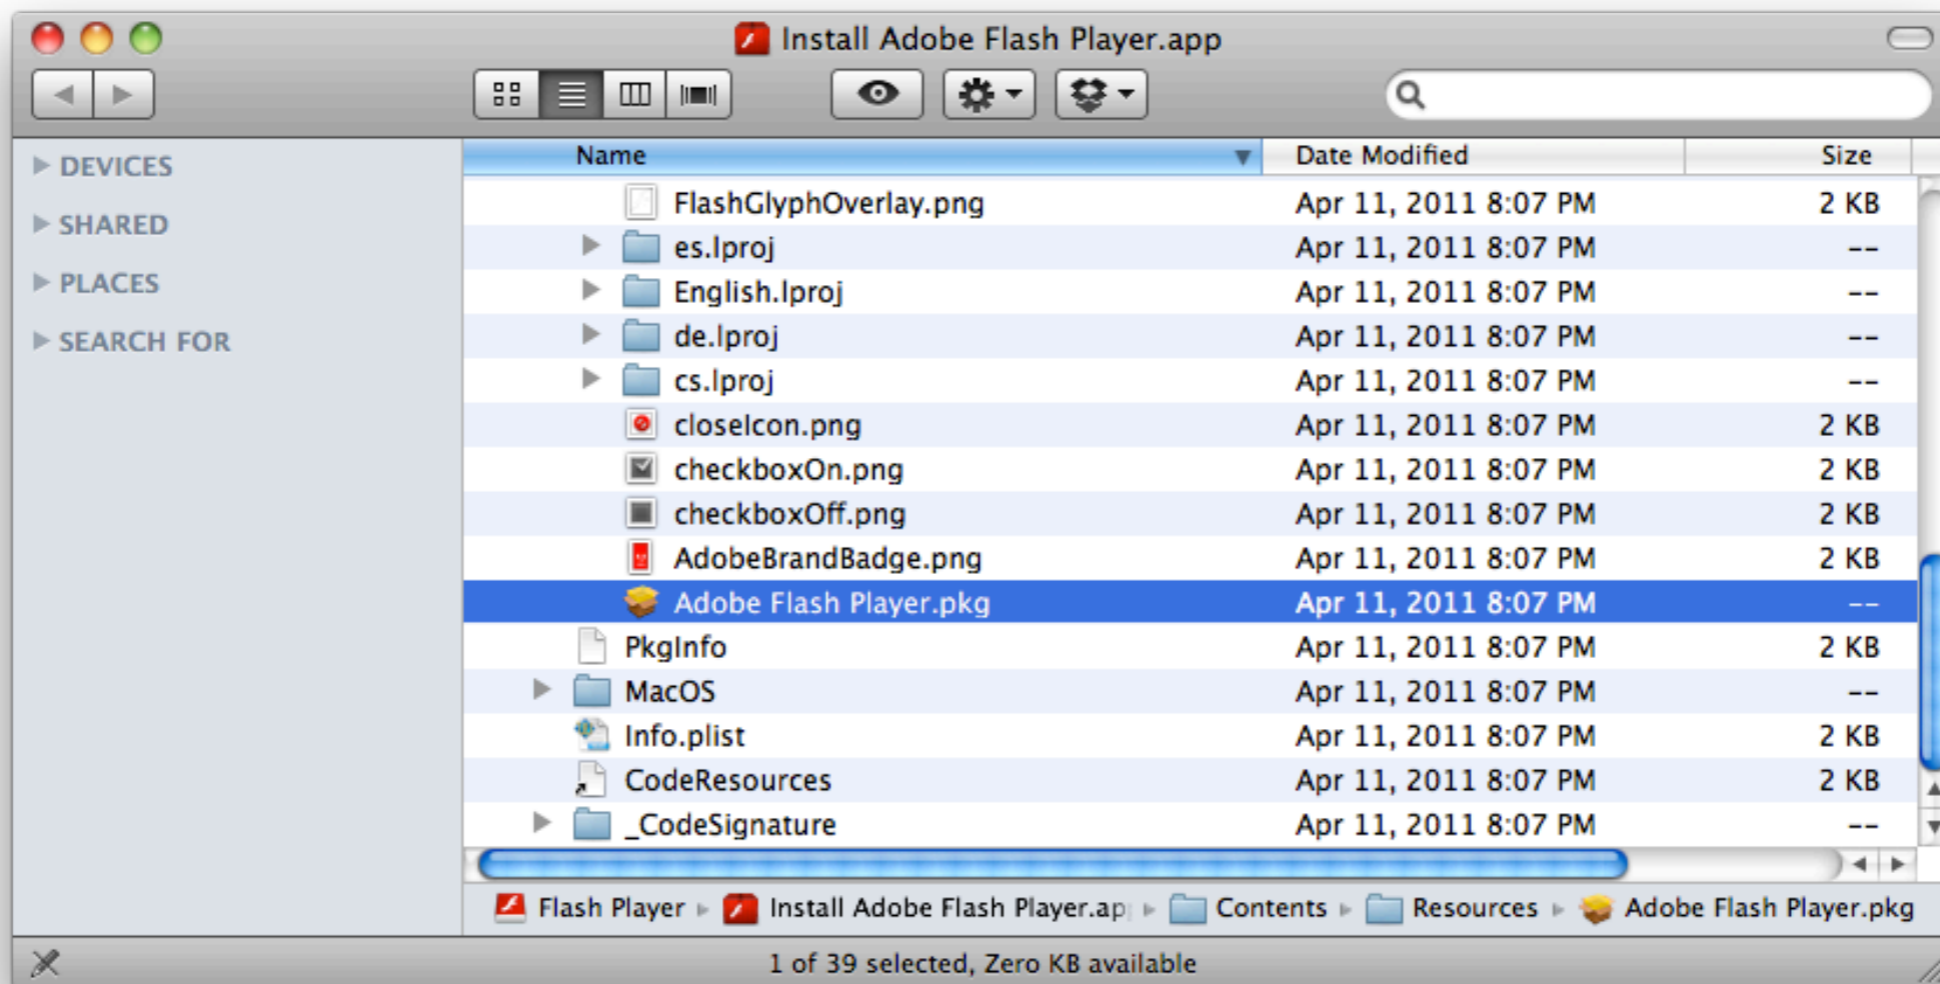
Install Adobe Flash Player.app

DEVICES
SHARED
PLACES
SEARCH FOR

| Name | Date Modified | Size |
|---|---|---|
| FlashGlyphOverlay.png | Apr 11, 2011 8:07 PM | 2 KB |
| es.lproj | Apr 11, 2011 8:07 PM | -- |
| English.lproj | Apr 11, 2011 8:07 PM | -- |
| de.lproj | Apr 11, 2011 8:07 PM | -- |
| cs.lproj | Apr 11, 2011 8:07 PM | -- |
| closeIcon.png | Apr 11, 2011 8:07 PM | 2 KB |
| checkboxOn.png | Apr 11, 2011 8:07 PM | 2 KB |
| checkboxOff.png | Apr 11, 2011 8:07 PM | 2 KB |
| AdobeBrandBadge.png | Apr 11, 2011 8:07 PM | 2 KB |
| Adobe Flash Player.pkg | Apr 11, 2011 8:07 PM | -- |
| PkgInfo | Apr 11, 2011 8:07 PM | 2 KB |
| MacOS | Apr 11, 2011 8:07 PM | -- |
| Info.plist | Apr 11, 2011 8:07 PM | 2 KB |
| CodeResources | Apr 11, 2011 8:07 PM | 2 KB |
| _CodeSignature | Apr 11, 2011 8:07 PM | -- |

Flash Player ▸ Install Adobe Flash Player.ap ▸ Contents ▸ Resources ▸ Adobe Flash Player.pkg

1 of 39 selected, Zero KB available